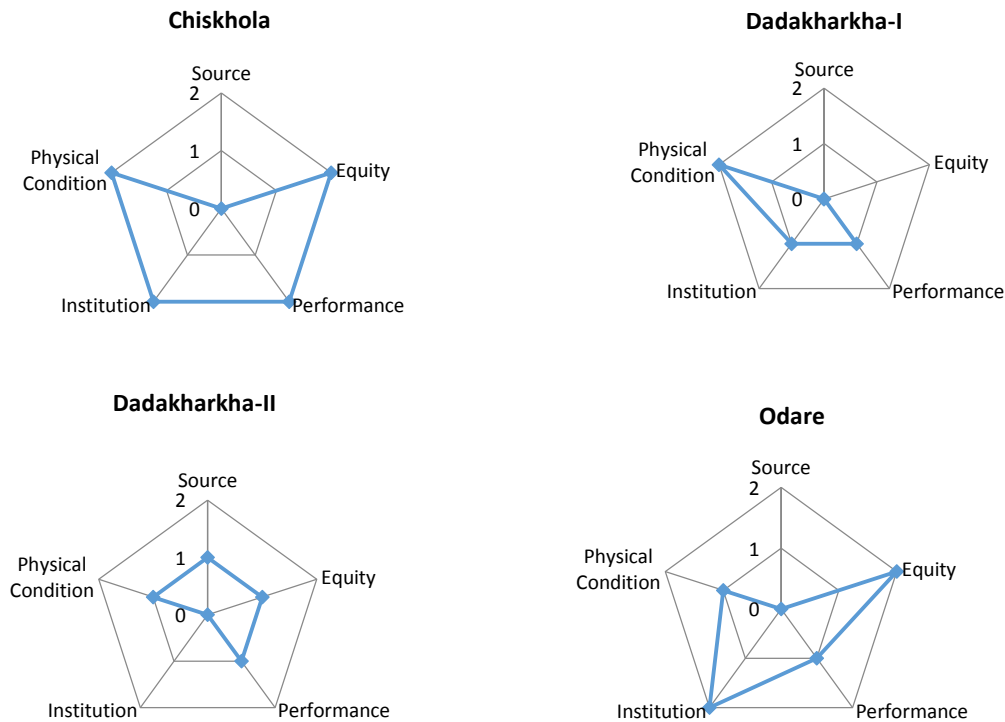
Chiskhola

Source
2
1
0
Equity
Performance
Institution
Physical Condition

Dadakharkha-I

Source
2
1
0
Equity
Performance
Institution
Physical Condition

Dadakharkha-II

Source
2
1
0
Equity
Performance
Institution
Physical Condition

Odare

Source
2
1
0
Equity
Performance
Institution
Physical Condition